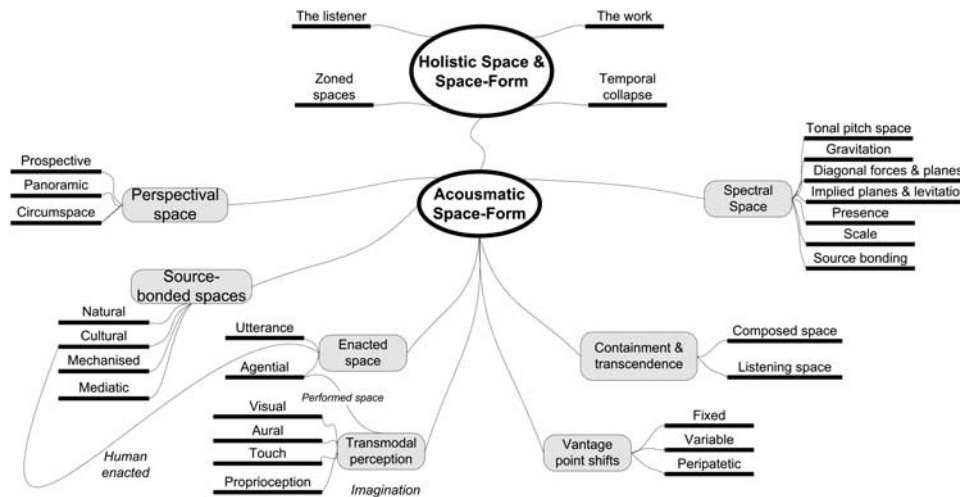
The listener

The work

Holistic Space & Space-Form

Zoned spaces

Temporal collapse

Prospective

Panoramic

Circumspace

Perspectival space

Acousmatic Space-Form

Spectral Space

Tonal pitch space

Gravitation

Diagonal forces & planes

Implied planes & levitation

Presence

Scale

Source bonding

Source-bonded spaces

Natural

Cultural

Mechanised

Mediatic

Utterance

Agential

Enacted space

Performed space

Containment & transcendence

Composed space

Listening space

Visual

Aural

Touch

Proprioception

Transmodal perception

Imagination

Human enacted

Vantage point shifts

Fixed

Variable

Peripatetic